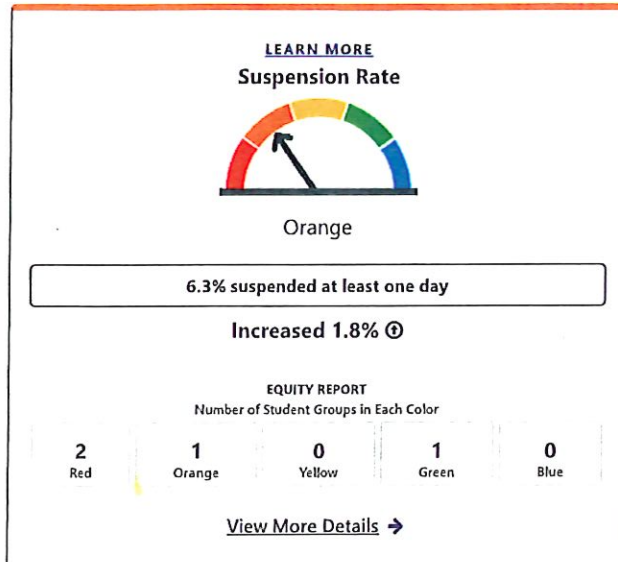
LEARN MORE
Suspension Rate

Orange

6.3% suspended at least one day

Increased 1.8%

EQUITY REPORT
Number of Student Groups in Each Color

| 2 | 1 | 0 | 1 | 0 |
|---|---|---|---|---|
| Red | Orange | Yellow | Green | Blue |

View More Details →